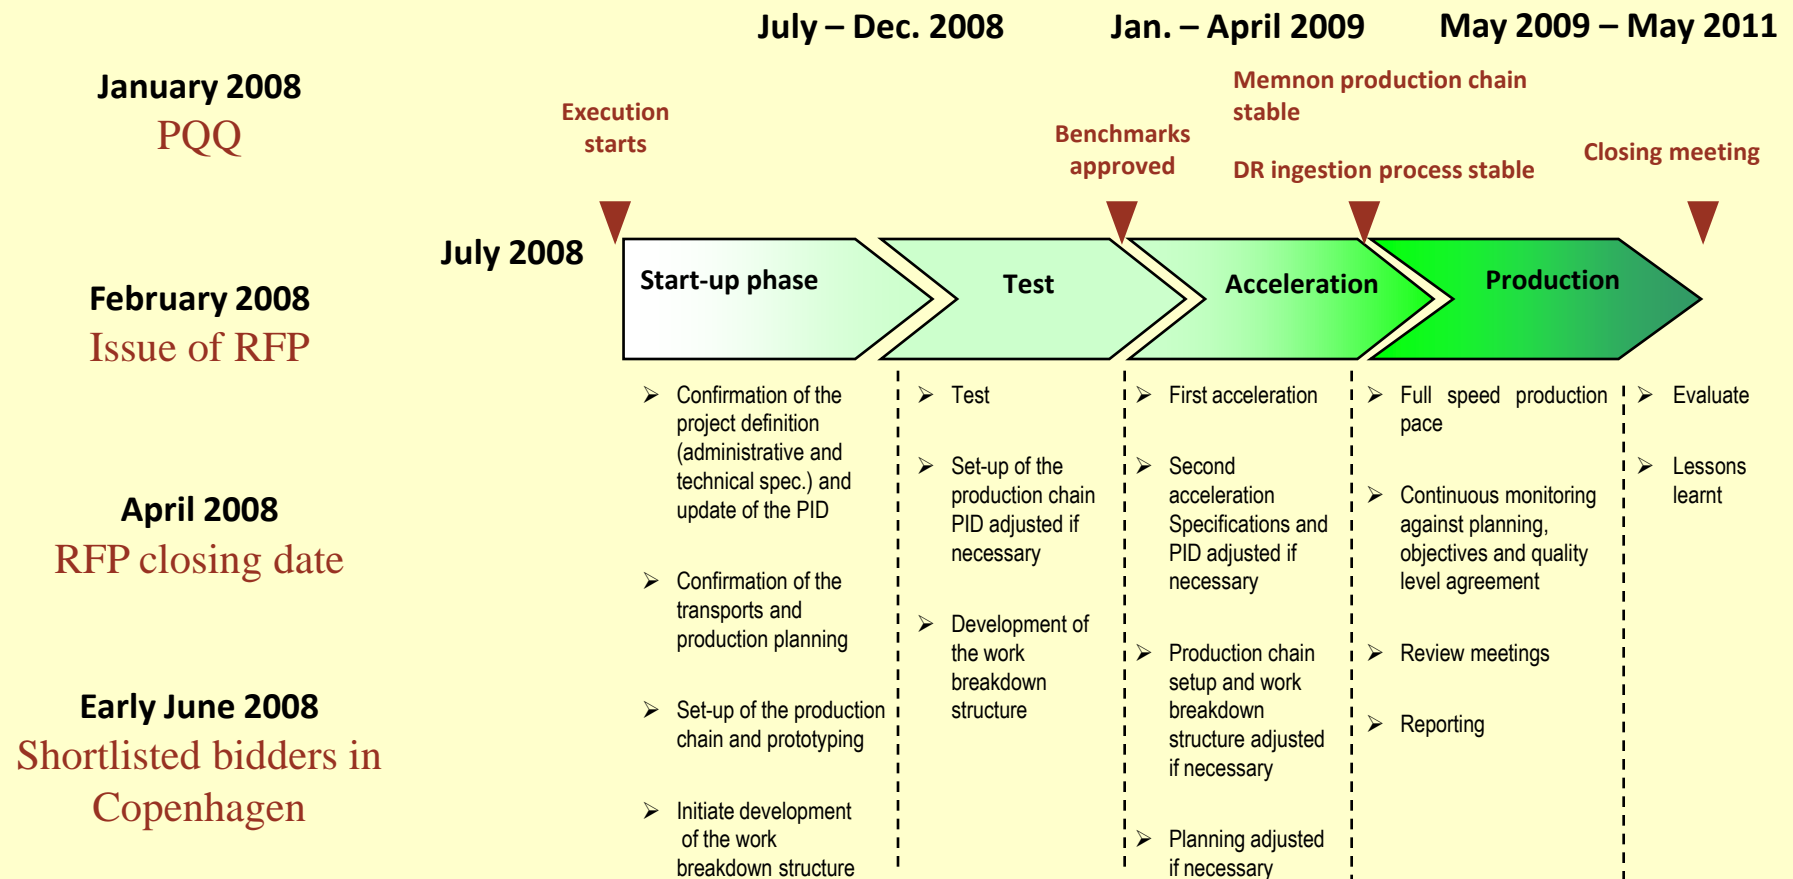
July – Dec. 2008

Jan. – April 2009

May 2009 – May 2011

January 2008
PQQ

Execution starts

Benchmarks approved

Memnon production chain stable

DR ingestion process stable

Closing meeting

July 2008

February 2008
Issue of RFP

April 2008
RFP closing date

Early June 2008
Shortlisted bidders in Copenhagen

Start-up phase

Test

Acceleration

Production

➢ Confirmation of the project definition (administrative and technical spec.) and update of the PID

➢ Confirmation of the transports and production planning

➢ Set-up of the production chain and prototyping

➢ Initiate development of the work breakdown structure

➢ Test

➢ Set-up of the production chain PID adjusted if necessary

➢ Development of the work breakdown structure

➢ First acceleration

➢ Second acceleration Specifications and PID adjusted if necessary

➢ Production chain setup and work breakdown structure adjusted if necessary

➢ Planning adjusted if necessary

➢ Full speed production pace

➢ Continuous monitoring against planning, objectives and quality level agreement

➢ Review meetings

➢ Reporting

➢ Evaluate

➢ Lessons learnt